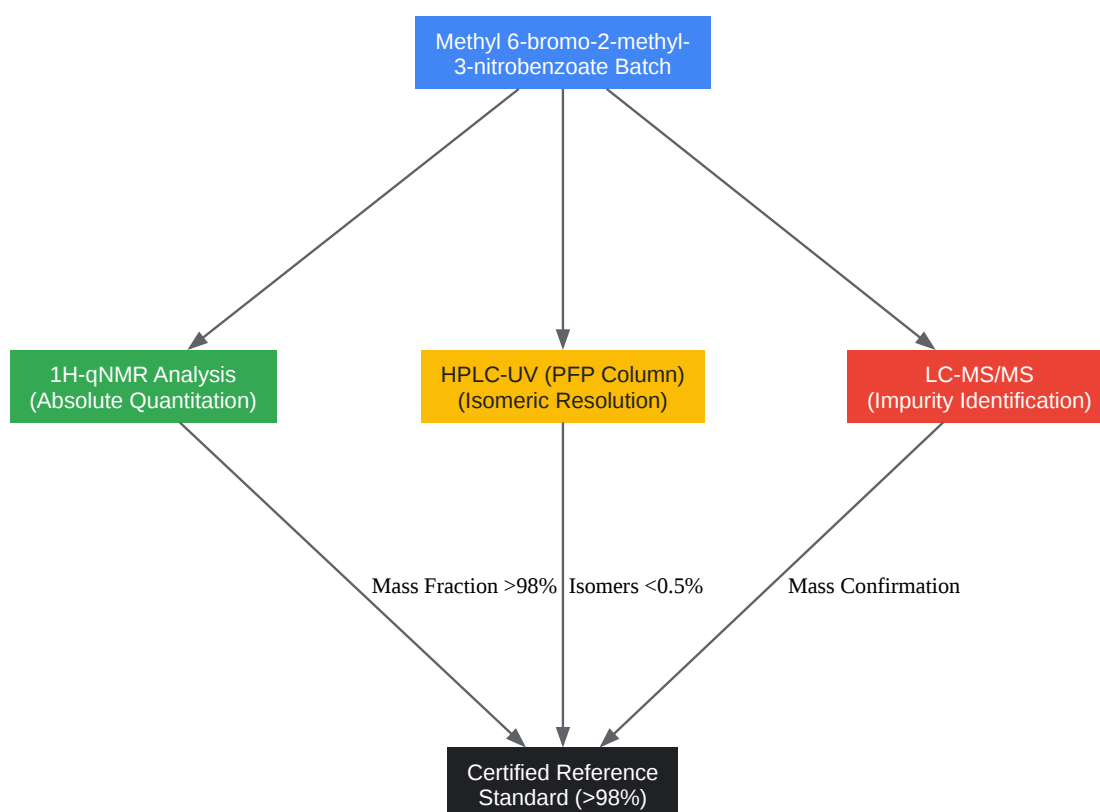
Methyl 6-bromo-2-methyl-3-nitrobenzoate Batch

1H-qNMR Analysis (Absolute Quantitation)

HPLC-UV (PFP Column) (Isomeric Resolution)

LC-MS/MS (Impurity Identification)

Mass Fraction >98%

Isomers <0.5%

Mass Confirmation

Certified Reference Standard (>98%)